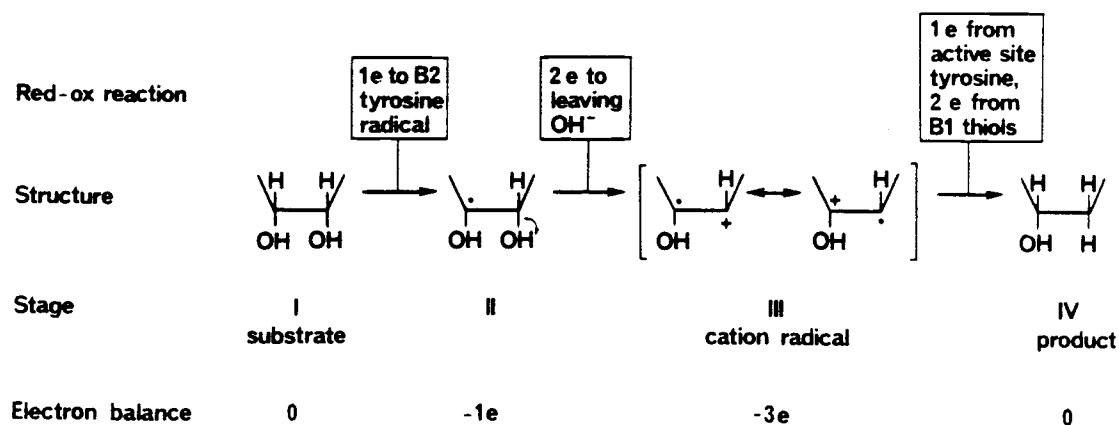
Red-ox reaction

1e to B2 tyrosine radical

2 e to leaving $OH^-$

1 e from active site tyrosine, 2 e from B1 thiols

Structure

H H
OH OH

H
OH OH

H
OH +

+ H
OH

H H
OH H

Stage

I
substrate

II

III
cation radical

IV
product

Electron balance

0

-1e

-3e

0